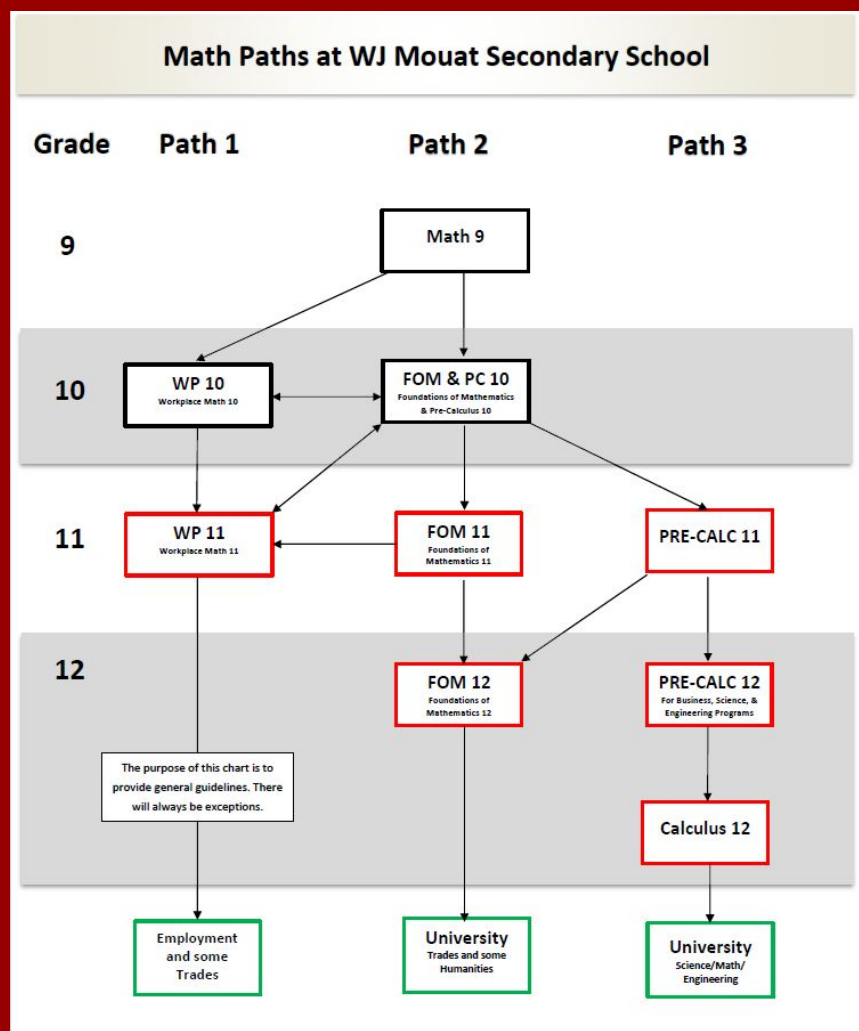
Math Paths at WJ Mouat Secondary School

Grade

Path 1

Path 2

Path 3

9

Math 9

10

WP 10
Workplace Math 10

FOM & PC 10
Foundations of Mathematics & Pre-Calculus 10

11

WP 11
Workplace Math 11

FOM 11
Foundations of Mathematics 11

PRE-CALC 11

12

FOM 12
Foundations of Mathematics 12

PRE-CALC 12
For Business, Science, & Engineering Programs

The purpose of this chart is to provide general guidelines. There will always be exceptions.

Calculus 12

Employment and some Trades

University
Trades and some Humanities

University
Science/Math/ Engineering